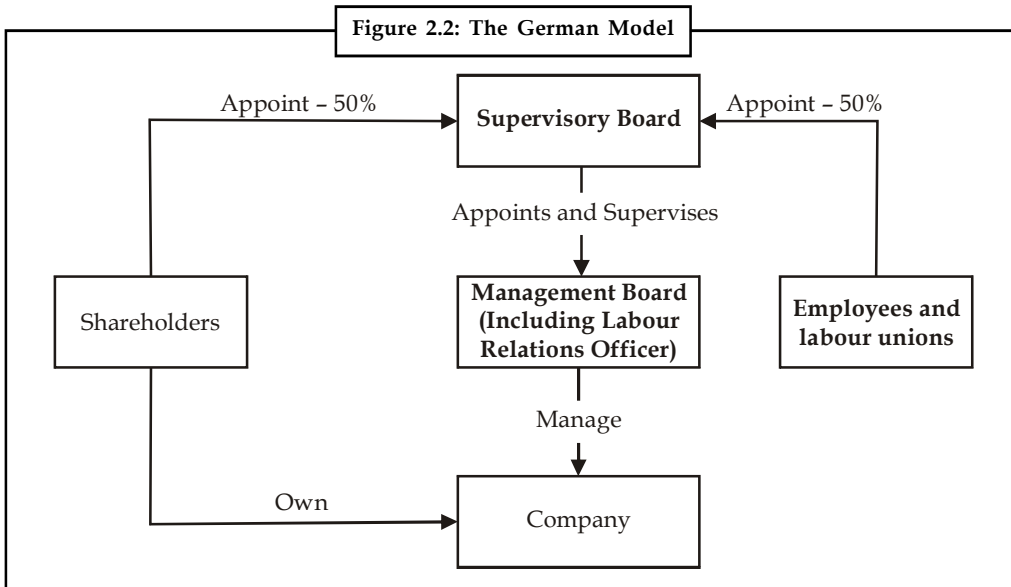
Figure 2.2: The German Model

Appoint – 50%

Supervisory Board

Appoint – 50%

Appoints and Supervises

Shareholders

Management Board (Including Labour Relations Officer)

Employees and labour unions

Manage

Own

Company